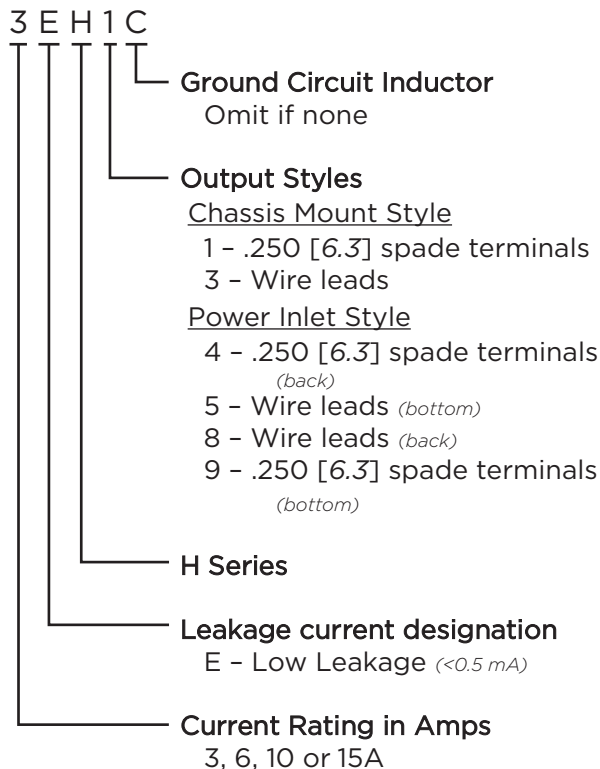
3 E H 1 C

Ground Circuit Inductor
Omit if none

Output Styles
Chassis Mount Style
1 – .250 [*6.3*] spade terminals
3 – Wire leads
Power Inlet Style
4 – .250 [*6.3*] spade terminals *(back)*
5 – Wire leads *(bottom)*
8 – Wire leads *(back)*
9 – .250 [*6.3*] spade terminals *(bottom)*

H Series

Leakage current designation
E – Low Leakage *(<0.5 mA)*

Current Rating in Amps
3, 6, 10 or 15A